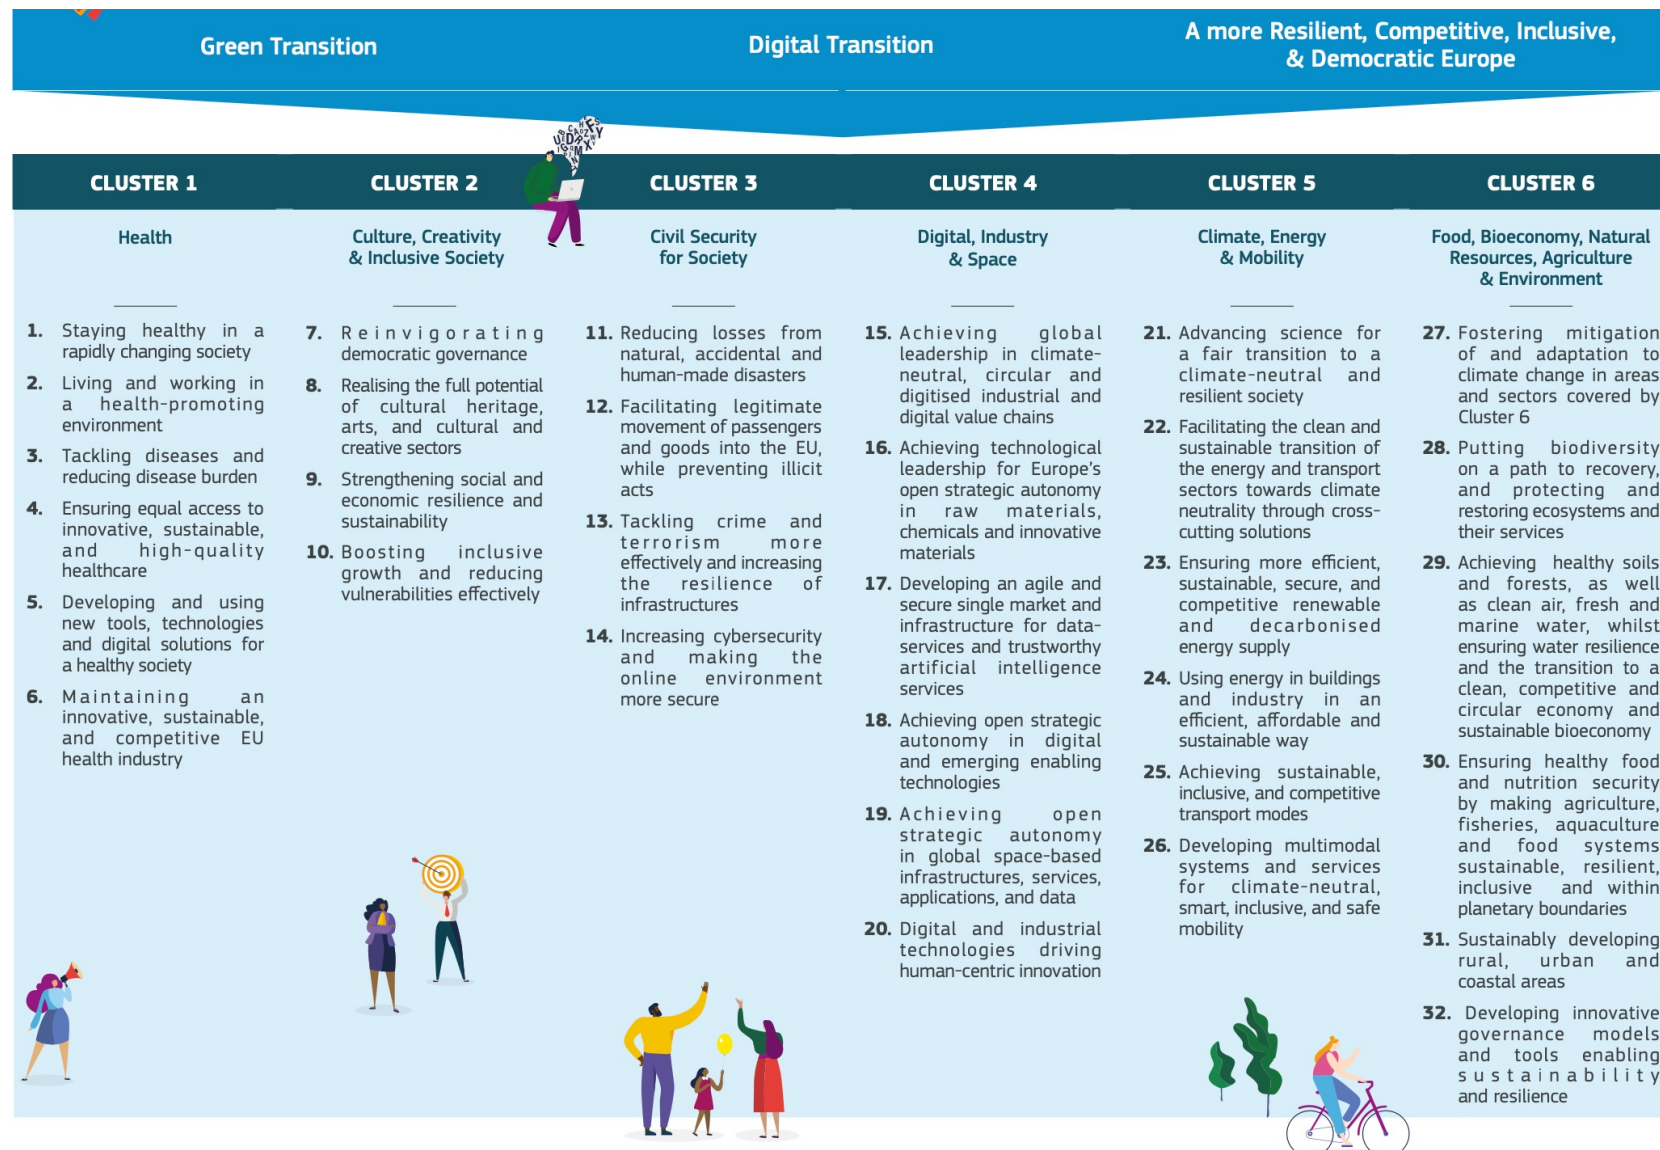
Green Transition

Digital Transition

A more Resilient, Competitive, Inclusive, & Democratic Europe

CLUSTER 1

Health

1. Staying healthy in a rapidly changing society

2. Living and working in a health-promoting environment

3. Tackling diseases and reducing disease burden

4. Ensuring equal access to innovative, sustainable, and high-quality healthcare

5. Developing and using new tools, technologies and digital solutions for a healthy society

6. Maintaining an innovative, sustainable, and competitive EU health industry

CLUSTER 2

Culture, Creativity & Inclusive Society

7. Reinvigorating democratic governance

8. Realising the full potential of cultural heritage, arts, and cultural and creative sectors

9. Strengthening social and economic resilience and sustainability

10. Boosting inclusive growth and reducing vulnerabilities effectively

CLUSTER 3

Civil Security for Society

11. Reducing losses from natural, accidental and human-made disasters

12. Facilitating legitimate movement of passengers and goods into the EU, while preventing illicit acts

13. Tackling crime and terrorism more effectively and increasing the resilience of infrastructures

14. Increasing cybersecurity and making the online environment more secure

CLUSTER 4

Digital, Industry & Space

15. Achieving global leadership in climate-neutral, circular and digitised industrial and digital value chains

16. Achieving technological leadership for Europe's open strategic autonomy in raw materials, chemicals and innovative materials

17. Developing an agile and secure single market and infrastructure for data-services and trustworthy artificial intelligence services

18. Achieving open strategic autonomy in digital and emerging enabling technologies

19. Achieving open strategic autonomy in global space-based infrastructures, services, applications, and data

20. Digital and industrial technologies driving human-centric innovation

CLUSTER 5

Climate, Energy & Mobility

21. Advancing science for a fair transition to a climate-neutral and resilient society

22. Facilitating the clean and sustainable transition of the energy and transport sectors towards climate neutrality through cross-cutting solutions

23. Ensuring more efficient, sustainable, secure, and competitive renewable and decarbonised energy supply

24. Using energy in buildings and industry in an efficient, affordable and sustainable way

25. Achieving sustainable, inclusive, and competitive transport modes

26. Developing multimodal systems and services for climate-neutral, smart, inclusive, and safe mobility

CLUSTER 6

Food, Bioeconomy, Natural Resources, Agriculture & Environment

27. Fostering mitigation of and adaptation to climate change in areas and sectors covered by Cluster 6

28. Putting biodiversity on a path to recovery, and protecting and restoring ecosystems and their services

29. Achieving healthy soils and forests, as well as clean air, fresh and marine water, whilst ensuring water resilience and the transition to a clean, competitive and circular economy and sustainable bioeconomy

30. Ensuring healthy food and nutrition security by making agriculture, fisheries, aquaculture and food systems sustainable, resilient, inclusive and within planetary boundaries

31. Sustainably developing rural, urban and coastal areas

32. Developing innovative governance models and tools enabling sustainability and resilience